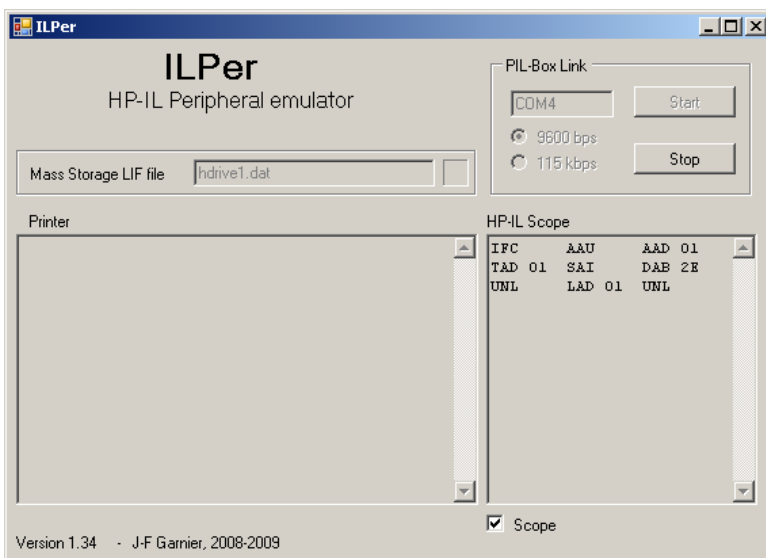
ILPer

ILPer
HP-IL Peripheral emulator

PIL-Box Link
COM4
Start
9600 bps
115 kbps
Stop

Mass Storage LIF file
hdrive1.dat

Printer

HP-IL Scope
IFC AAU AAD 01
TAD 01 SAI DAB 2E
UNL LAD 01 UNL

Scope

Version 1.34 - J-F Garnier, 2008-2009